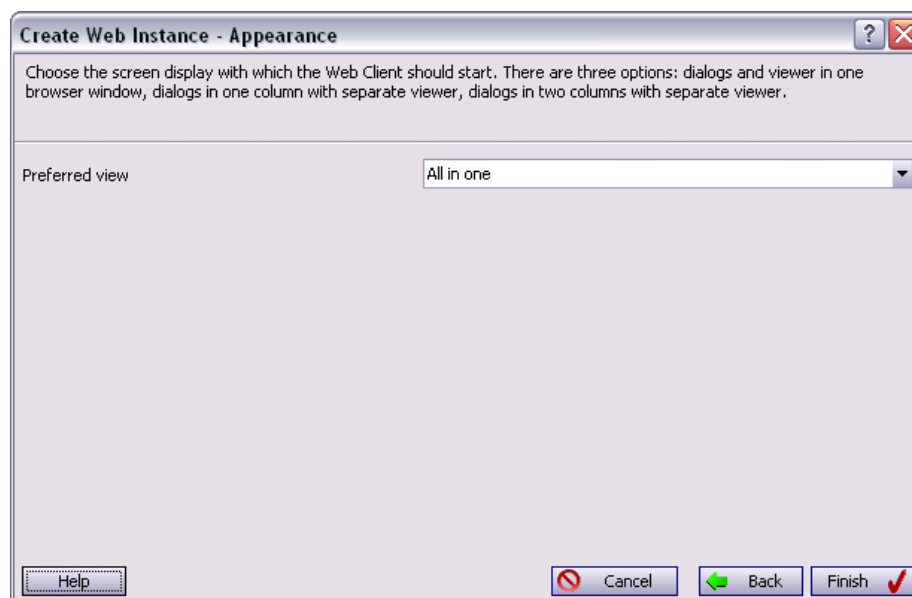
Create Web Instance - Appearance

?

Choose the screen display with which the Web Client should start. There are three options: dialogs and viewer in one browser window, dialogs in one column with separate viewer, dialogs in two columns with separate viewer.

Preferred view

All in one

Help

Cancel

Back

Finish